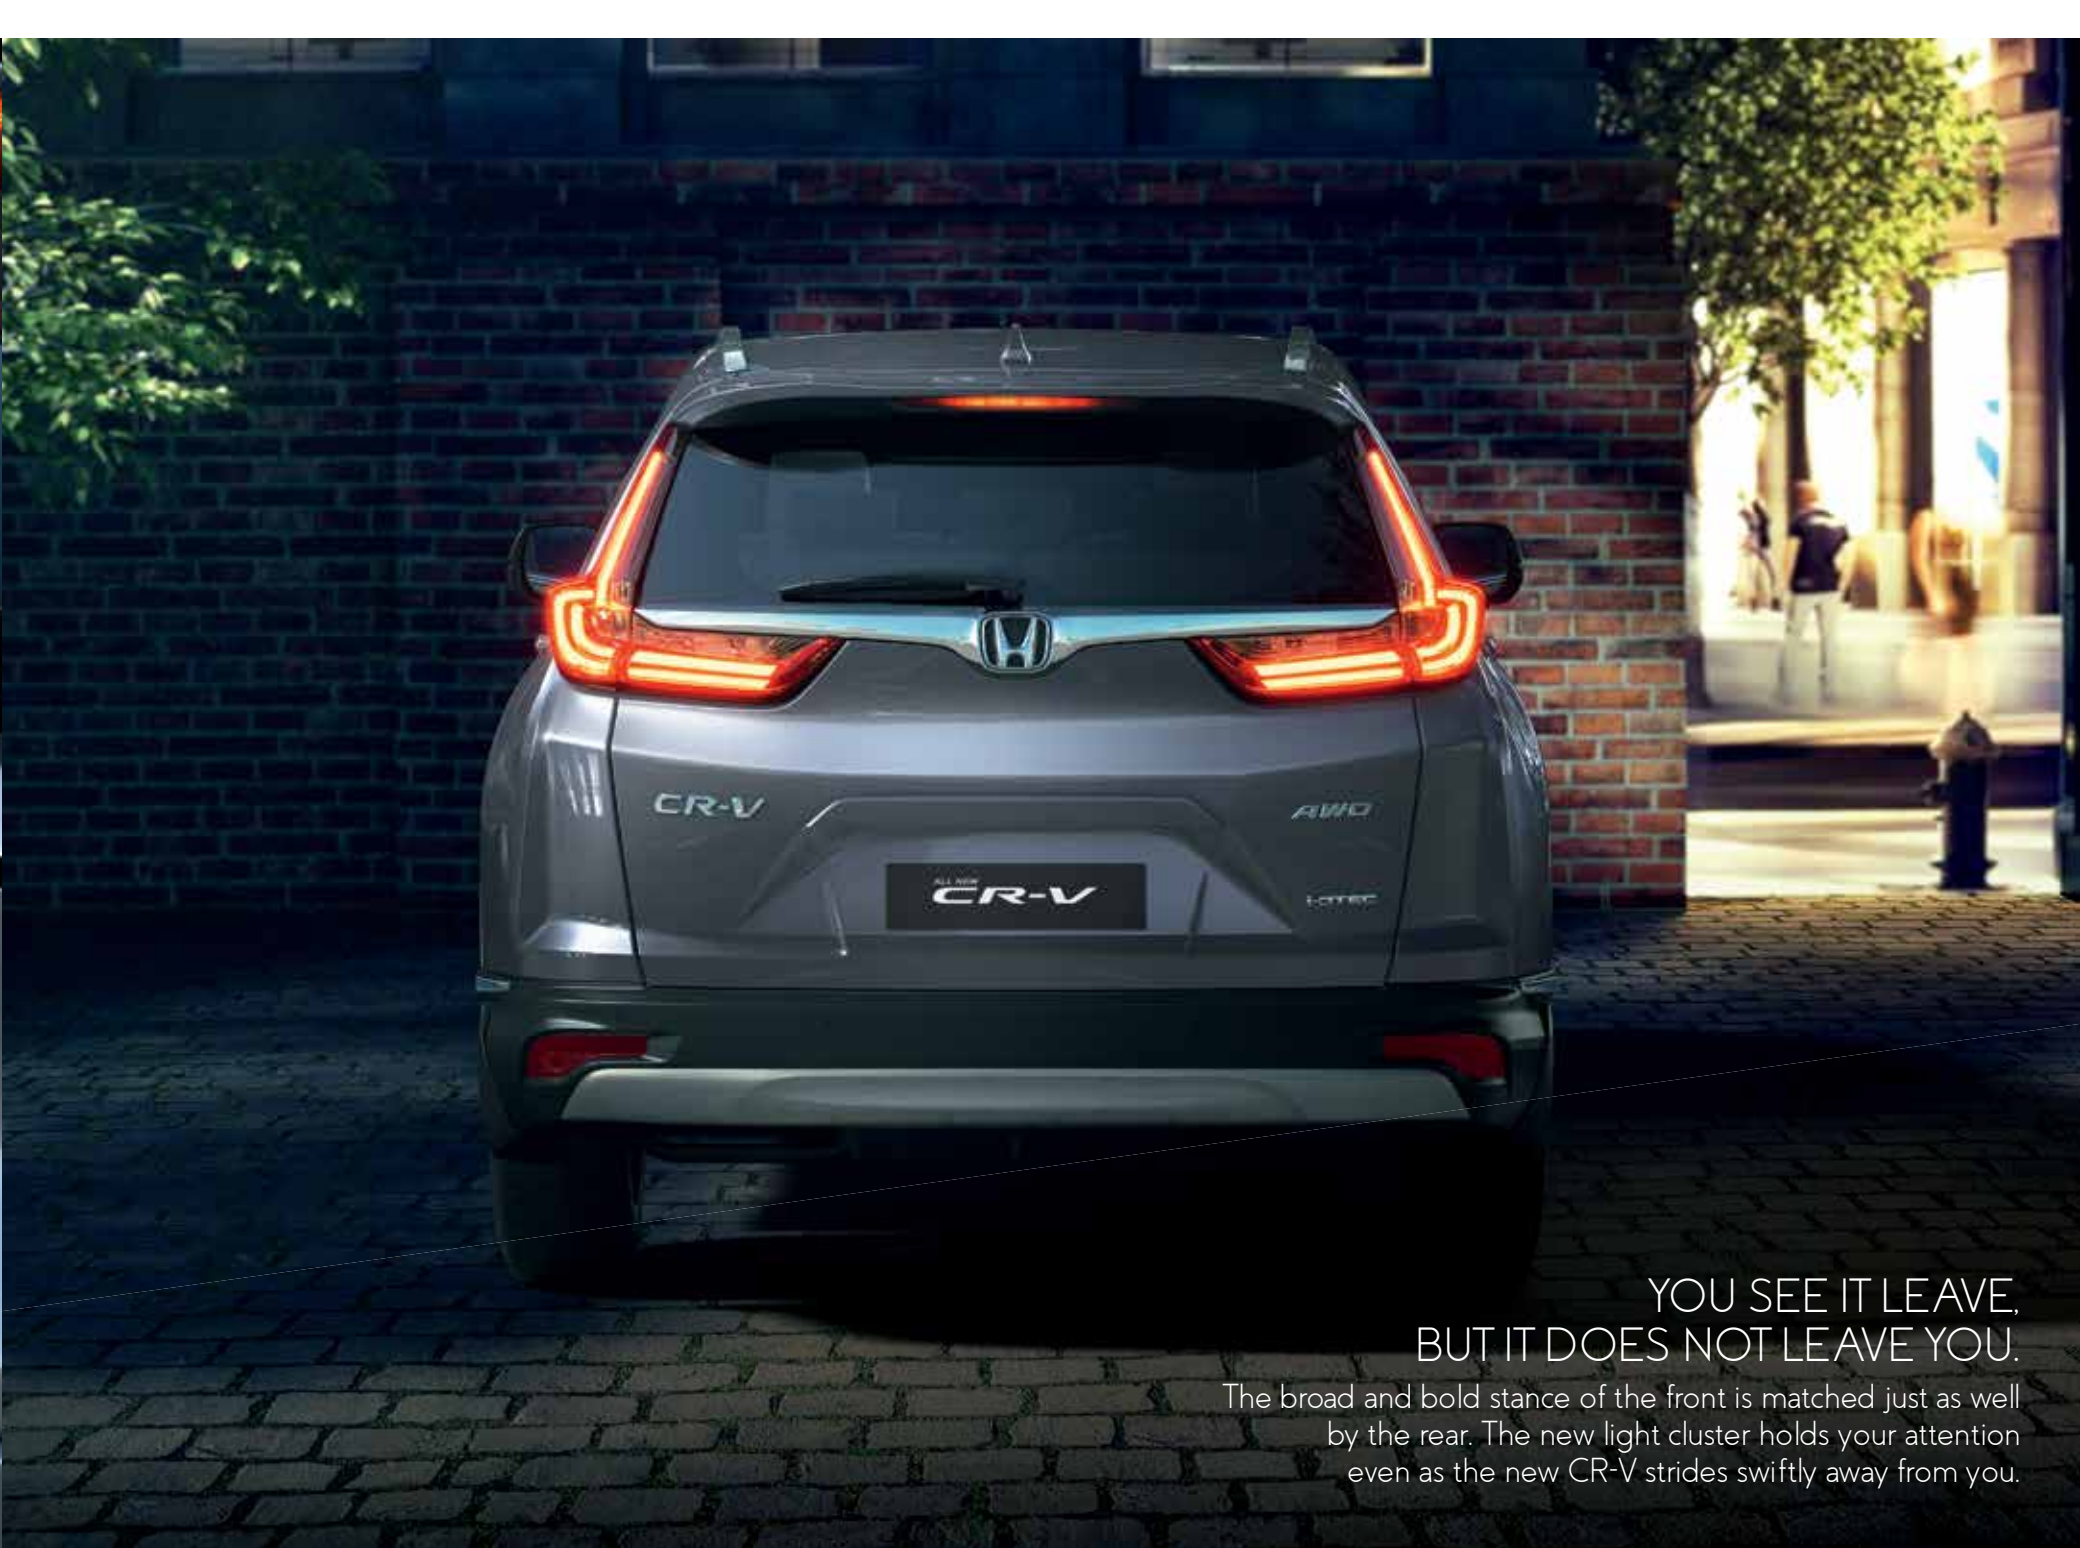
CR-V

AWD

ALL NEW
CR-V

i-VTEC

YOU SEE IT LEAVE,
BUT IT DOES NOT LEAVE YOU.

The broad and bold stance of the front is matched just as well by the rear. The new light cluster holds your attention even as the new CR-V strides swiftly away from you.